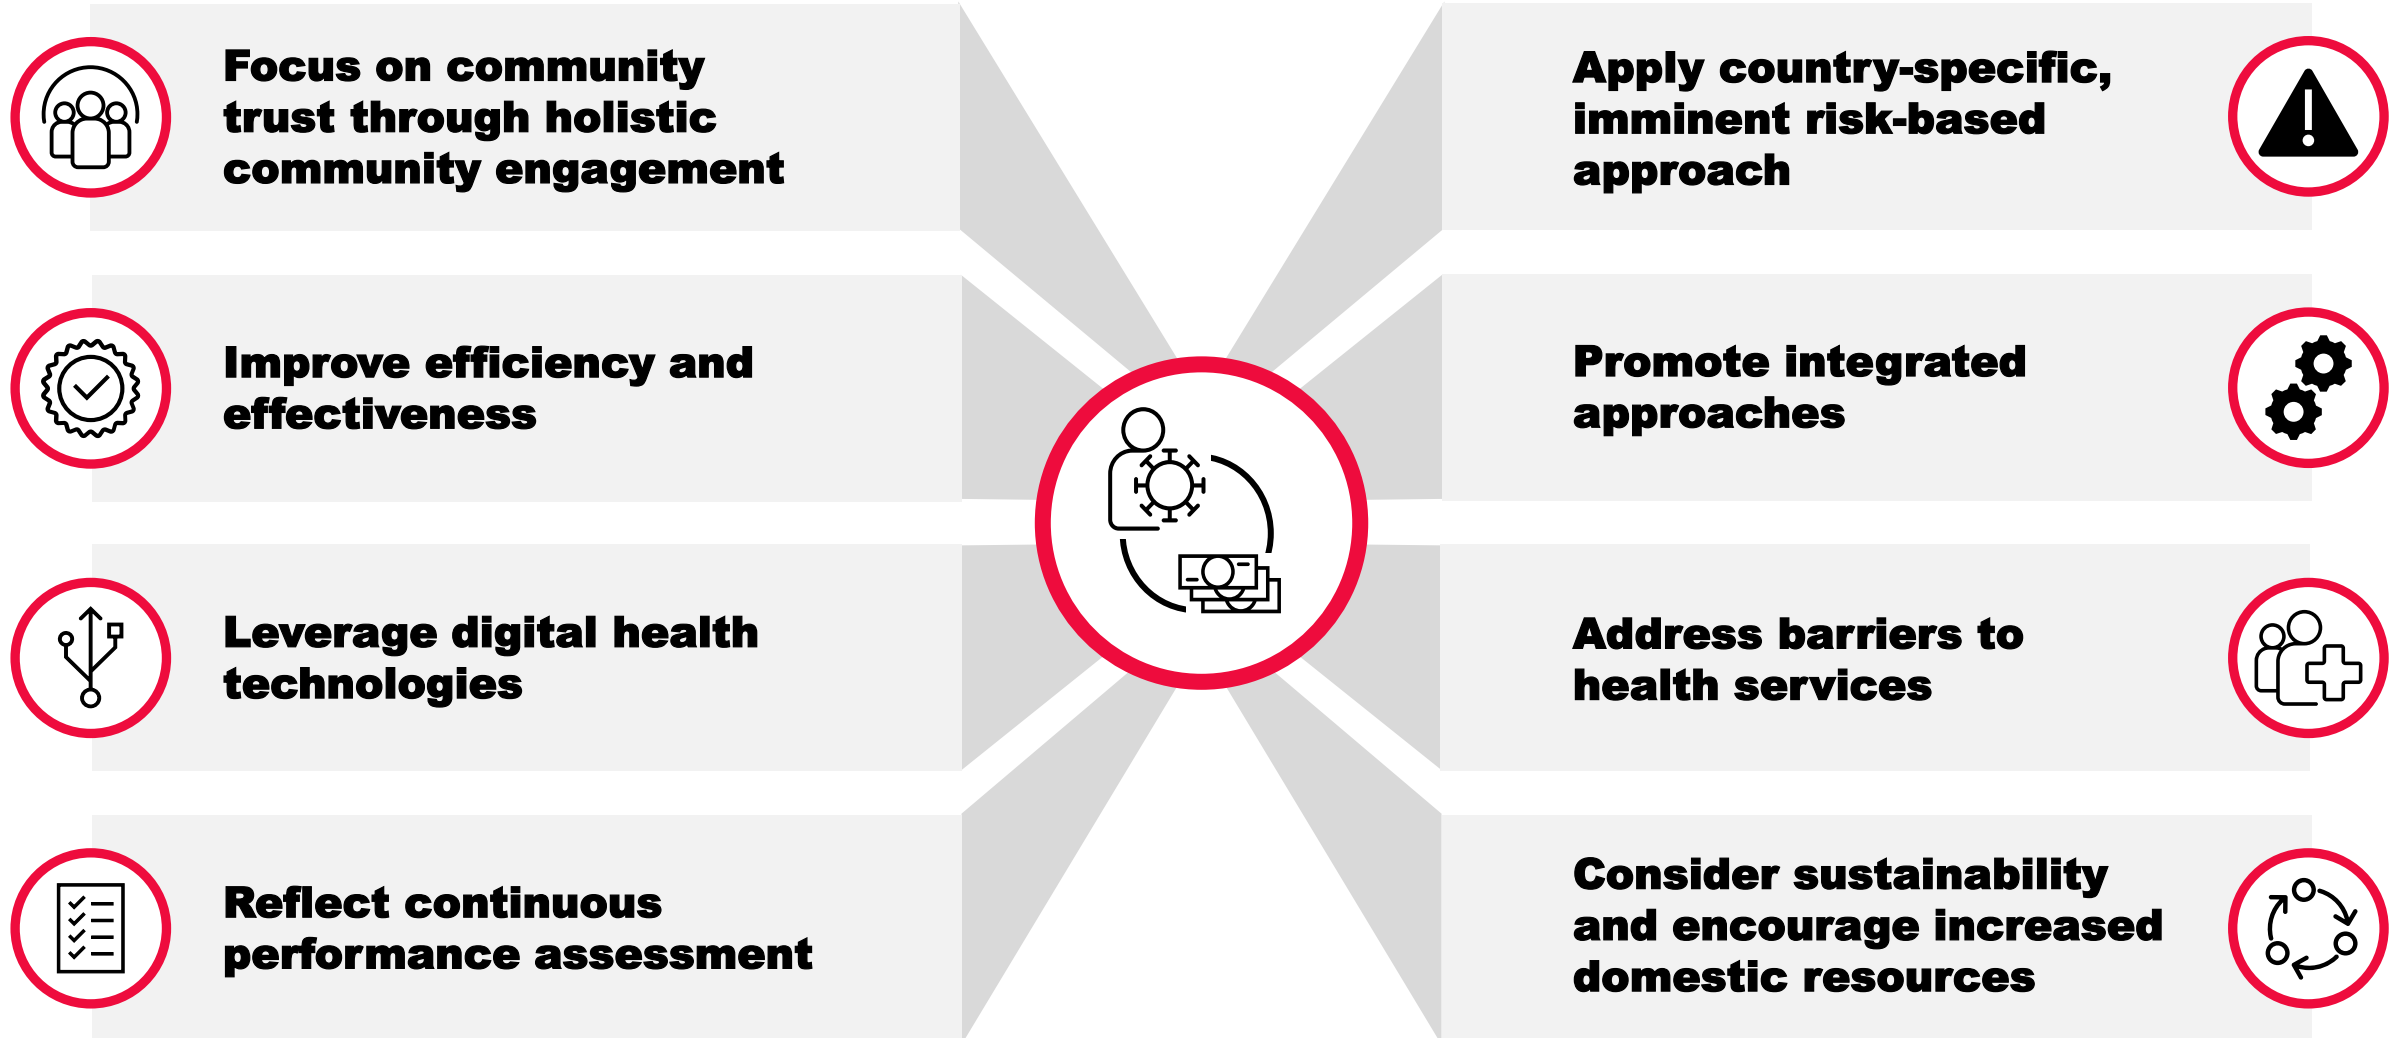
Focus on community trust through holistic community engagement

Apply country-specific, imminent risk-based approach

Improve efficiency and effectiveness

Promote integrated approaches

Leverage digital health technologies

Address barriers to health services

Reflect continuous performance assessment

Consider sustainability and encourage increased domestic resources